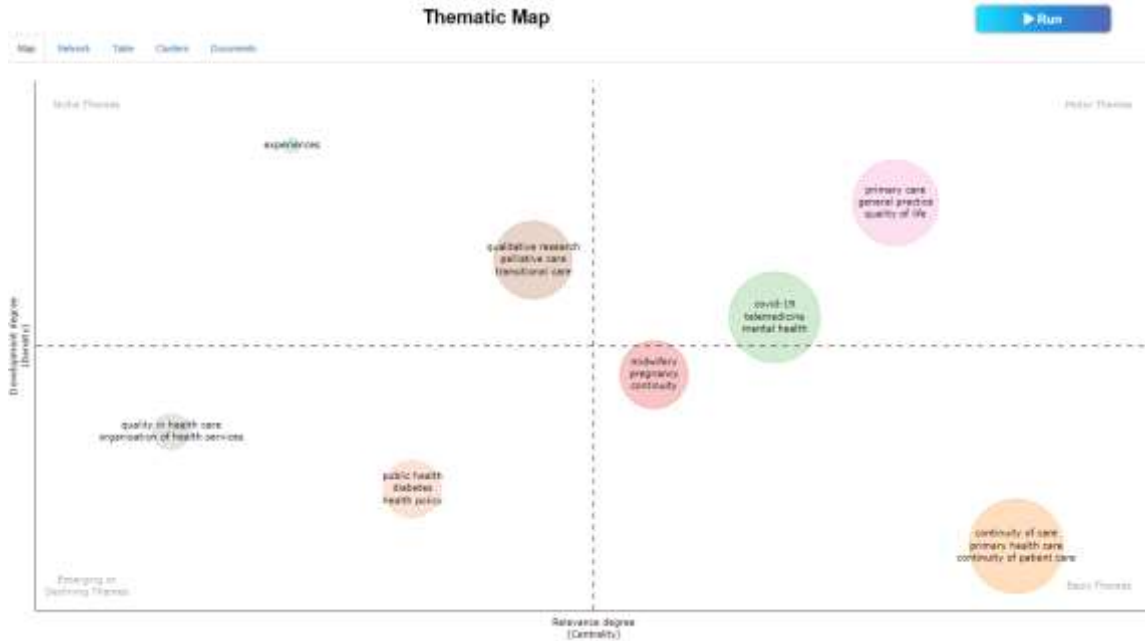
Thematic Map

▶ Run

Map Network Table Clusters Documents

Niche Themes

Motor Themes

experiences

primary care
general practice
quality of life

qualitative research
palliative care
transitional care

covid-19
telemedicine
mental health

midwifery
pregnancy
continuity

quality of health care
organization of health services

public health
diabetes
health policy

continuity of care
primary health care
continuity of patient care

Emerging or Declining Themes

Basic Themes

Development degree (Density)

Relevance degree (Centrality)